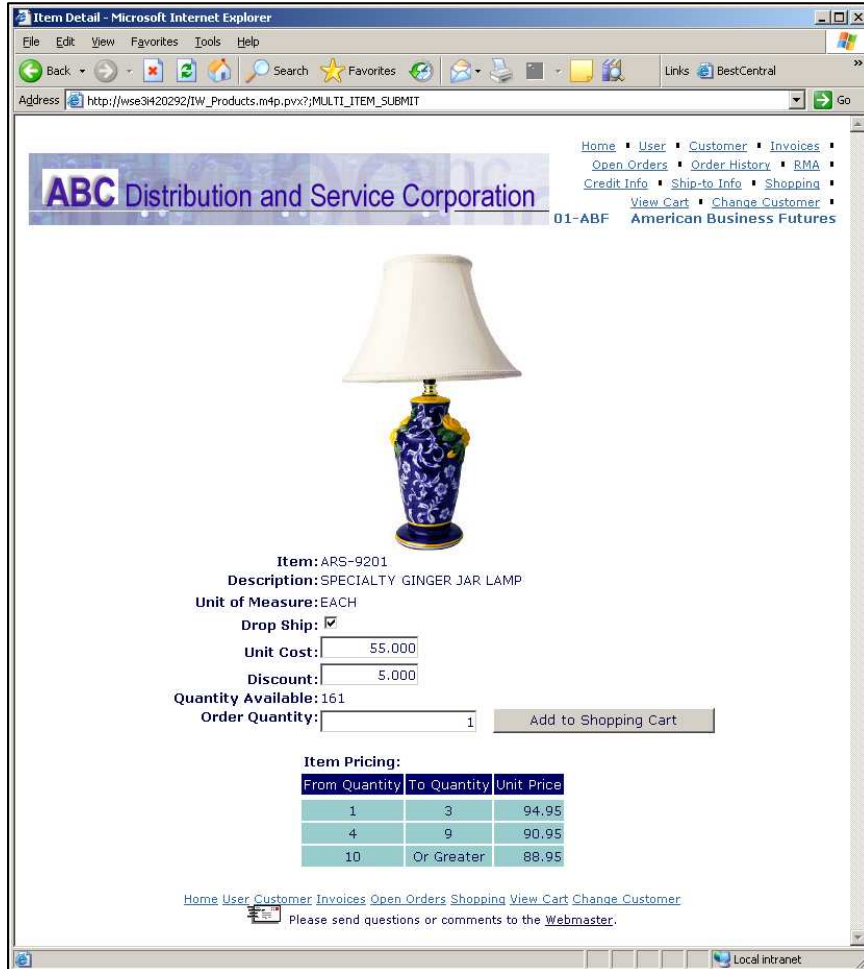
Item Detail - Microsoft Internet Explorer

File Edit View Favorites Tools Help

Back Search Favorites Links BestCentral

Address http://wse3i420292/IW_Products.m4p.pvx?;MULTI_ITEM_SUBMIT Go

ABC Distribution and Service Corporation

Home • User • Customer • Invoices • Open Orders • Order History • RMA • Credit Info • Ship-to Info • Shopping • View Cart • Change Customer •

01-ABF American Business Futures

Item: ARS-9201
Description: SPECIALTY GINGER JAR LAMP
Unit of Measure: EACH
Drop Ship:
Unit Cost: 55.000
Discount: 5.000
Quantity Available: 161
Order Quantity: 1 Add to Shopping Cart

Item Pricing:

| From Quantity | To Quantity | Unit Price |
|---|---|---|
| 1 | 3 | 94.95 |
| 4 | 9 | 90.95 |
| 10 | Or Greater | 88.95 |

Home User Customer Invoices Open Orders Shopping View Cart Change Customer

Please send questions or comments to the Webmaster.

Local intranet